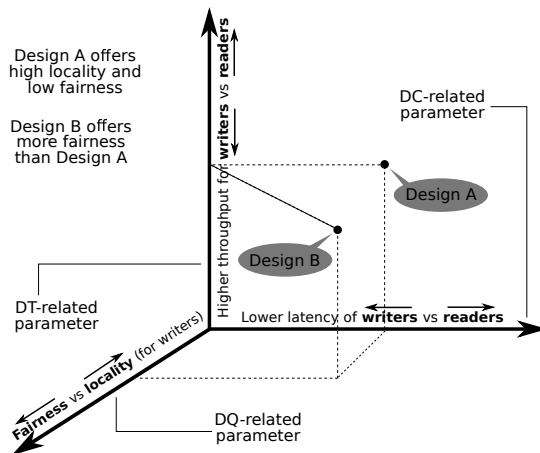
Design A offers high locality and low fairness

Design B offers more fairness than Design A

DC-related parameter

Higher throughput for writers vs readers

Design A

Design B

DT-related parameter

Lower latency of writers vs readers

Fairness vs locality (for writers)

DQ-related parameter